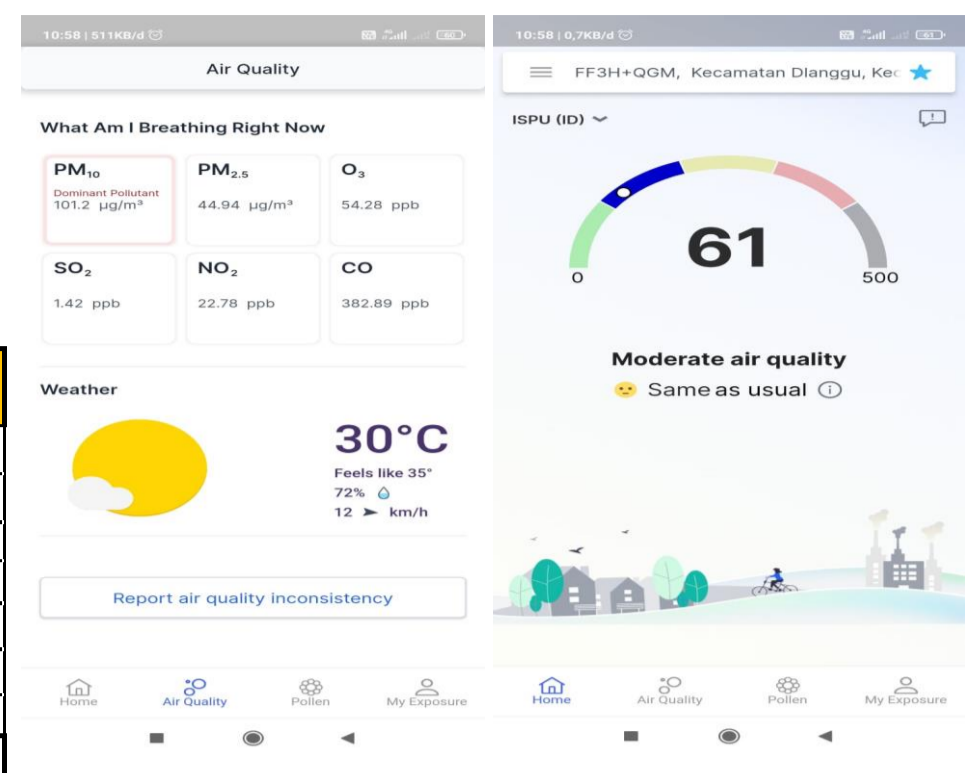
10:58 | 511KB/d

Air Quality

What Am I Breathing Right Now

$PM_{10}$
Dominant Pollutant
101.2 μg/m³

$PM_{2.5}$
44.94 μg/m³

$O_3$
54.28 ppb

$SO_2$
1.42 ppb

$NO_2$
22.78 ppb

CO
382.89 ppb

Weather

30°C
Feels like 35°
72%
12 km/h

Report air quality inconsistency

Home
Air Quality
Pollen
My Exposure

10:58 | 0,7KB/d

FF3H+QGM, Kecamatan Dlanggu, Kec

ISPU (ID)

61
0
500

Moderate air quality
Same as usual

Home
Air Quality
Pollen
My Exposure